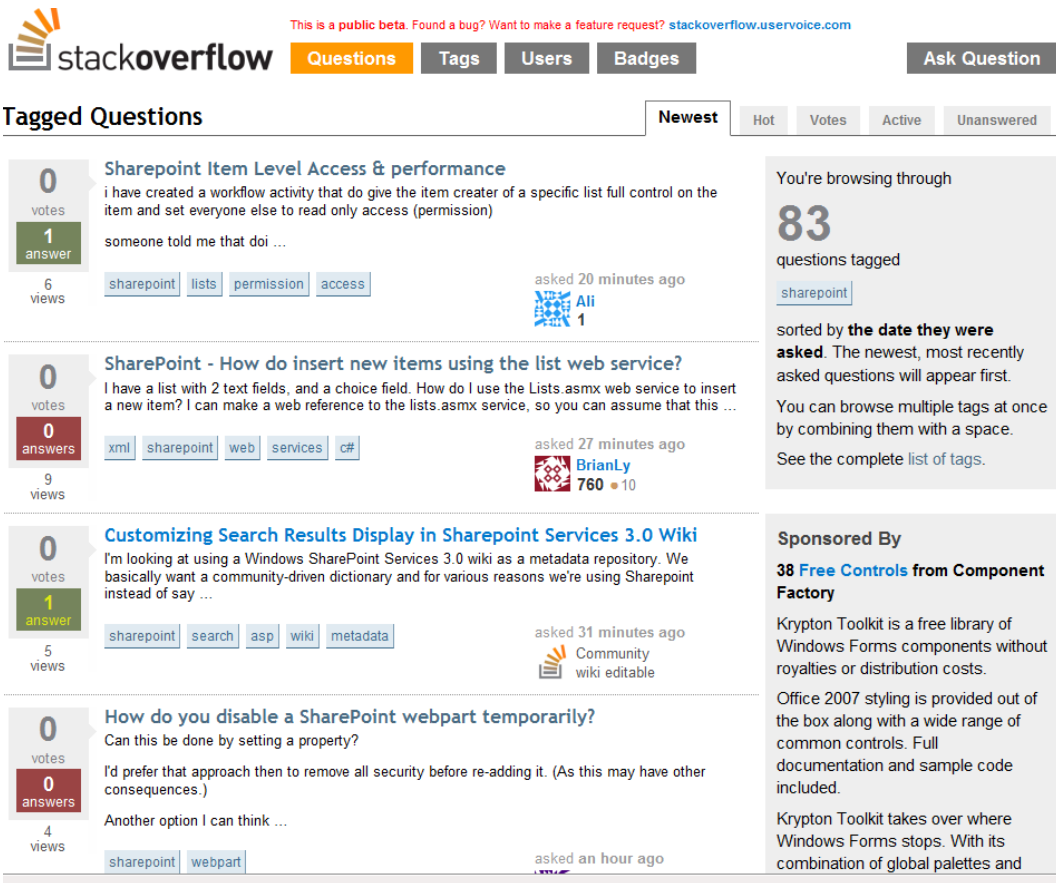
stackoverflow

This is a public beta. Found a bug? Want to make a feature request? stackoverflow.uservoice.com

Questions Tags Users Badges Ask Question

Tagged Questions

Newest Hot Votes Active Unanswered

0 votes
1 answer
6 views

Sharepoint Item Level Access & performance

i have created a workflow activity that do give the item creater of a specific list full control on the item and set everyone else to read only access (permission)

someone told me that doi ...

sharepoint lists permission access

asked 20 minutes ago
Ali
1

0 votes
0 answers
9 views

SharePoint - How do insert new items using the list web service?

I have a list with 2 text fields, and a choice field. How do I use the Lists.asmx web service to insert a new item? I can make a web reference to the lists.asmx service, so you can assume that this ...

xml sharepoint web services c#

asked 27 minutes ago
BrianLy
760 ●10

0 votes
1 answer
5 views

Customizing Search Results Display in Sharepoint Services 3.0 Wiki

I'm looking at using a Windows SharePoint Services 3.0 wiki as a metadata repository. We basically want a community-driven dictionary and for various reasons we're using Sharepoint instead of say ...

sharepoint search asp wiki metadata

asked 31 minutes ago
Community
wiki editable

0 votes
0 answers
4 views

How do you disable a SharePoint webpart temporarily?

Can this be done by setting a property?

I'd prefer that approach then to remove all security before re-adding it. (As this may have other consequences.)

Another option I can think ...

sharepoint webpart

asked an hour ago

You're browsing through

83

questions tagged

sharepoint

sorted by the date they were asked. The newest, most recently asked questions will appear first.

You can browse multiple tags at once by combining them with a space.

See the complete list of tags.

Sponsored By

38 Free Controls from Component Factory

Krypton Toolkit is a free library of Windows Forms components without royalties or distribution costs.

Office 2007 styling is provided out of the box along with a wide range of common controls. Full documentation and sample code included.

Krypton Toolkit takes over where Windows Forms stops. With its combination of global palettes and